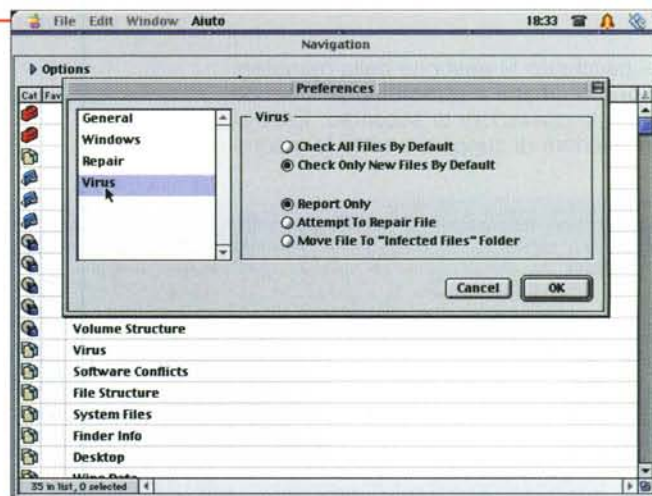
File Edit Window Aiuto 18:33

Navigation

Options

Cat Fav

Preferences

General
Windows
Repair
Virus

Virus
Check All Files By Default
Check Only New Files By Default

Report Only
Attempt To Repair File
Move File To "Infected Files" Folder

Cancel OK

Volume Structure
Virus
Software Conflicts
File Structure
System Files
Finder Info
Desktop
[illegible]

35 in list, 0 selected